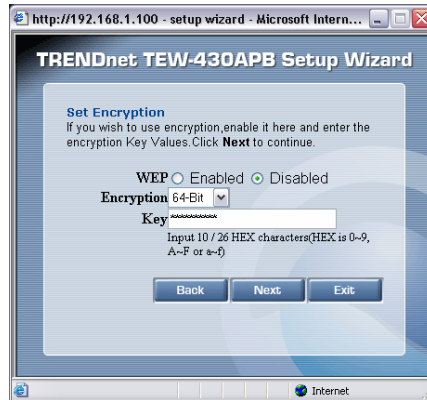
http://192.168.1.100 - setup wizard - Microsoft Intern...

TRENDnet TEW-430APB Setup Wizard

Set Encryption
If you wish to use encryption,enable it here and enter the encryption Key Values. Click **Next** to continue.

WEP ○ Enabled ⊙ Disabled
Encryption 64-Bit
Key **********
Input 10 / 26 HEX characters(HEX is 0~9, A~F or a~f)

Back Next Exit

Internet